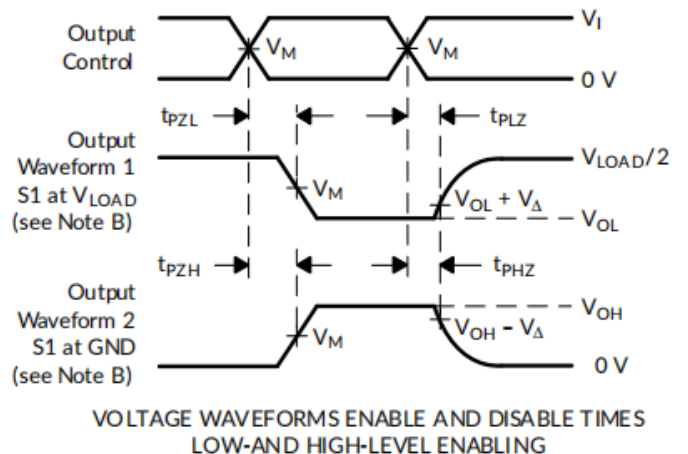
Output Control

$V_I$

$V_M$

$V_M$

0 V

$t_{PZL}$

$t_{PLZ}$

Output Waveform 1 S1 at $V_{LOAD}$ (see Note B)

$V_{LOAD}/2$

$V_M$

$V_{OL} + V_{\Delta}$

$V_{OL}$

$t_{PZH}$

$t_{PHZ}$

Output Waveform 2 S1 at GND (see Note B)

$V_{OH}$

$V_{OH} - V_{\Delta}$

$V_M$

0 V

VOLTAGE WAVEFORMS ENABLE AND DISABLE TIMES LOW-AND HIGH-LEVEL ENABLING